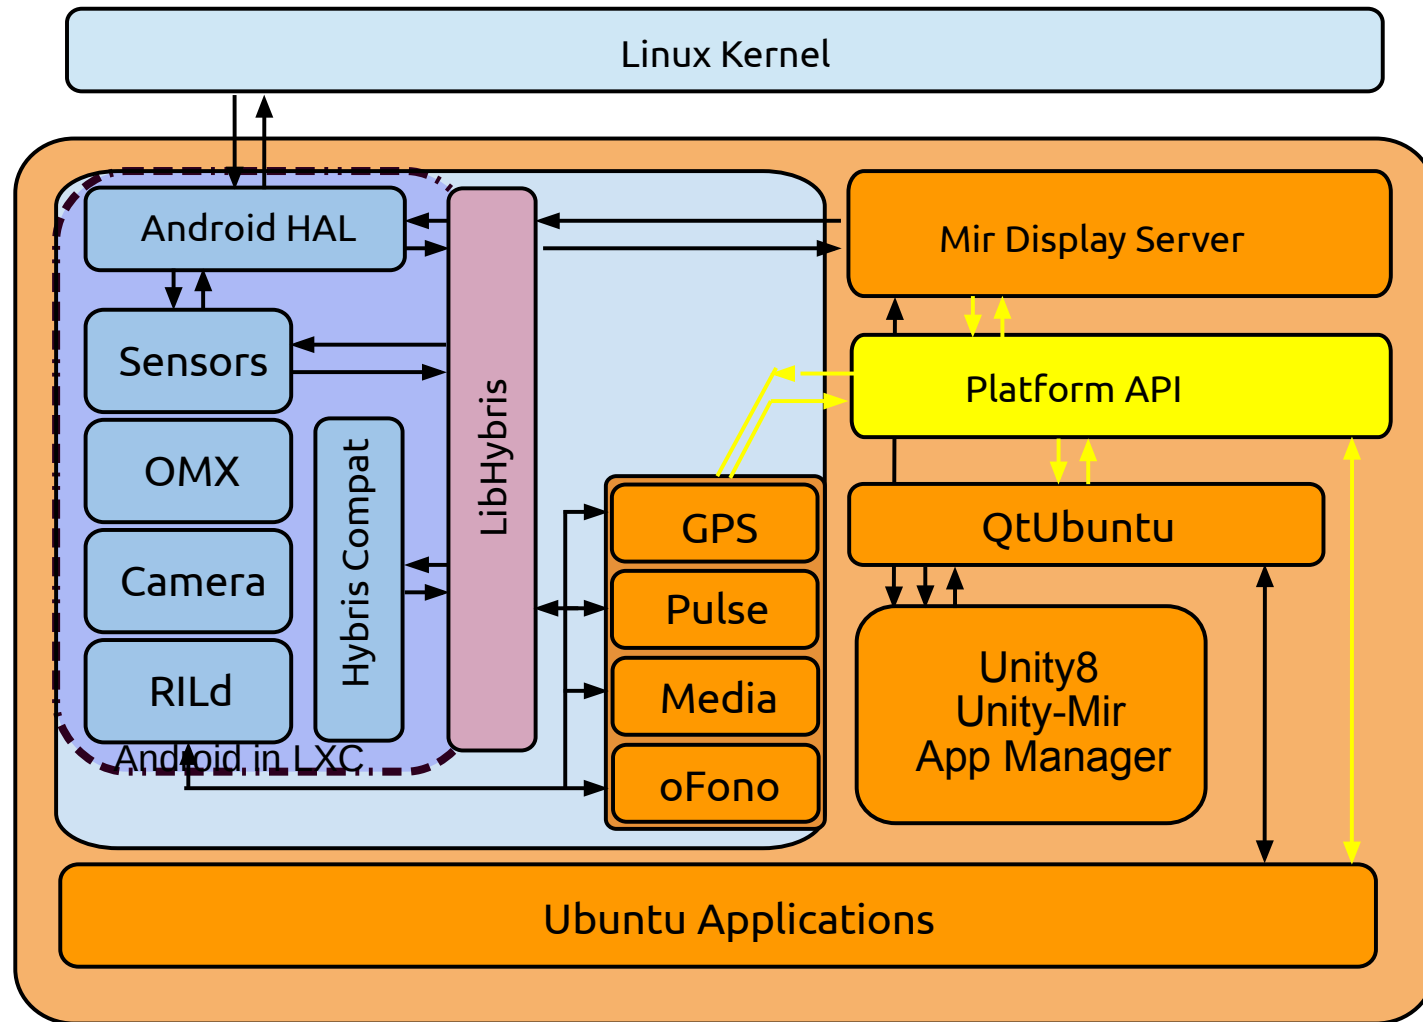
Linux Kernel

Android HAL

Sensors

OMX

Camera

RILd

Hybris Compat

LibHybris

Android in LXC

Mir Display Server

Platform API

QtUbuntu

GPS

Pulse

Media

oFono

Unity8
Unity-Mir
App Manager

Ubuntu Applications